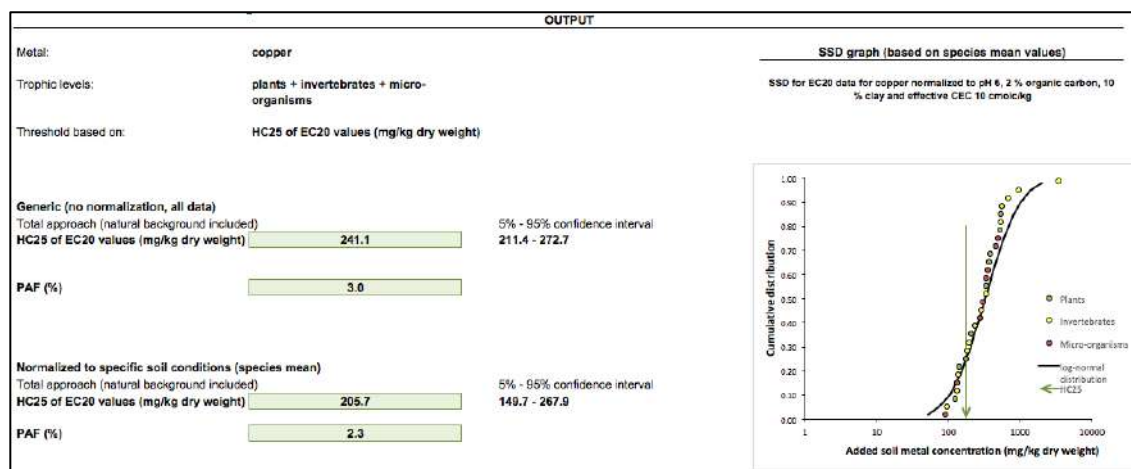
OUTPUT

Metal: copper

Trophic levels: plants + invertebrates + micro-organisms

Threshold based on: HC25 of EC20 values (mg/kg dry weight)

Generic (no normalization, all data)
Total approach (natural background included)
HC25 of EC20 values (mg/kg dry weight) 241.1
5% - 95% confidence interval
211.4 - 272.7

PAF (%) 3.0

Normalized to specific soil conditions (species mean)
Total approach (natural background included)
HC25 of EC20 values (mg/kg dry weight) 205.7
5% - 95% confidence interval
149.7 - 267.9

PAF (%) 2.3

SSD graph (based on species mean values)

SSD for EC20 data for copper normalized to pH 6, 2 % organic carbon, 10 % clay and effective CEC 10 cmolc/kg

1.00
0.90
0.80
0.70
0.60
0.50
0.40
0.30
0.20
0.10
0.00
Cumulative distribution
1 10 100 1000 10000
Added soil metal concentration (mg/kg dry weight)

Plants
Invertebrates
Micro-organisms
log-normal distribution
HC25